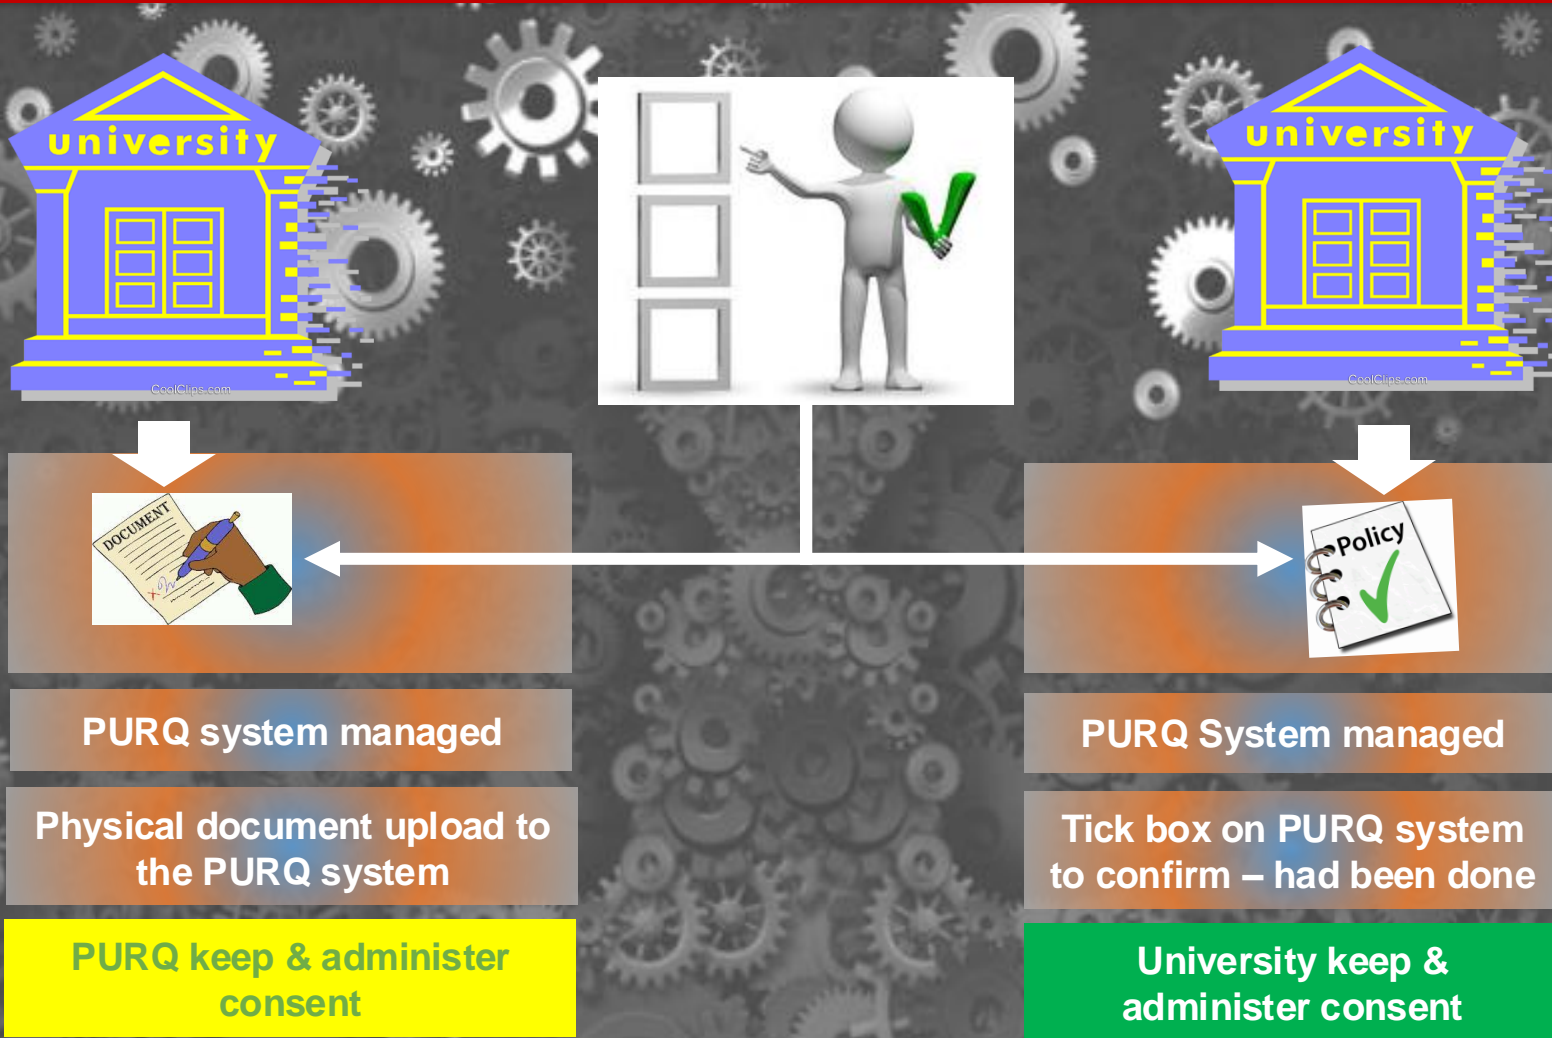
university

CoolClips.com

university

CoolClips.com

DOCUMENT

Policy

PURQ system managed

Physical document upload to the PURQ system

PURQ keep & administer consent

PURQ System managed

Tick box on PURQ system to confirm – had been done

University keep & administer consent